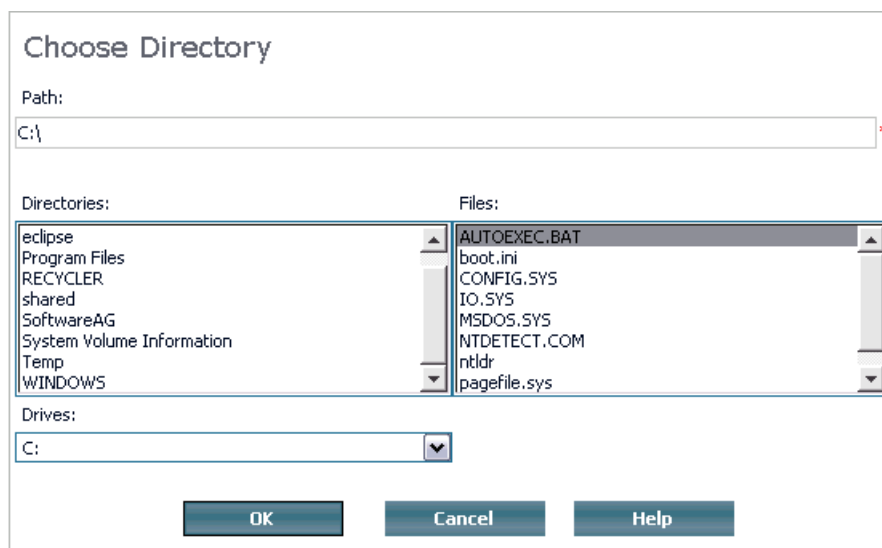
Choose Directory

Path:

C:\

Directories:

eclipse
Program Files
RECYCLER
shared
SoftwareAG
System Volume Information
Temp
WINDOWS

Files:

AUTOEXEC.BAT
boot.ini
CONFIG.SYS
IO.SYS
MSDOS.SYS
NTDETECT.COM
ntldr
pagefile.sys

Drives:

C:

OK Cancel Help